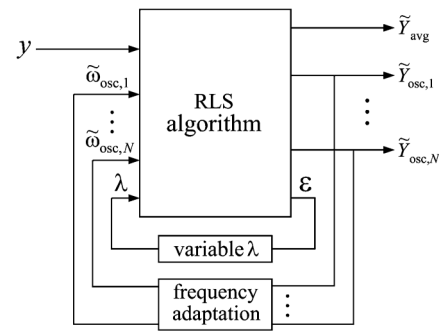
$y$

$\widetilde{\omega}_{\mathrm{osc},1}$

$\vdots$

$\widetilde{\omega}_{\mathrm{osc},N}$

RLS algorithm

$\lambda$

$\varepsilon$

$\widetilde{Y}_{\mathrm{avg}}$

$\widetilde{Y}_{\mathrm{osc},1}$

$\vdots$

$\widetilde{Y}_{\mathrm{osc},N}$

variable $\lambda$

frequency adaptation

$\vdots$